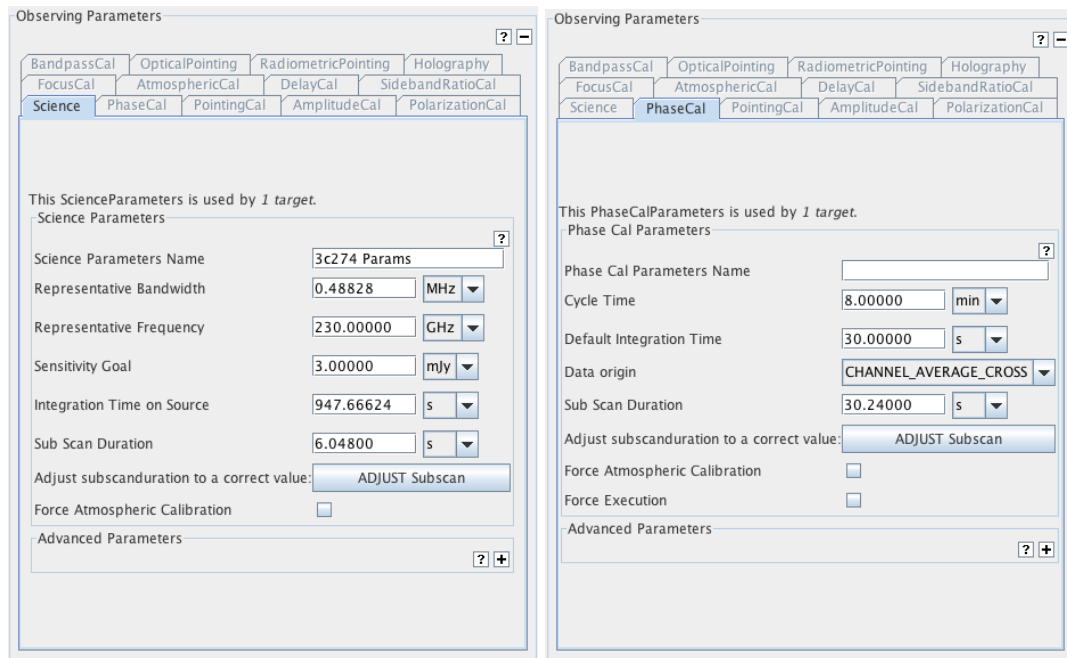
Observing Parameters

? −

BandpassCal OpticalPointing RadiometricPointing Holography
FocusCal AtmosphericCal DelayCal SidebandRatioCal
Science PhaseCal PointingCal AmplitudeCal PolarizationCal

This ScienceParameters is used by *1 target.*

Science Parameters

?

Science Parameters Name 3c274 Params
Representative Bandwidth 0.48828 MHz
Representative Frequency 230.00000 GHz
Sensitivity Goal 3.00000 mJy
Integration Time on Source 947.66624 s
Sub Scan Duration 6.04800 s
Adjust subscanduration to a correct value: ADJUST Subscan
Force Atmospheric Calibration

Advanced Parameters

? +

Observing Parameters

? −

BandpassCal OpticalPointing RadiometricPointing Holography
FocusCal AtmosphericCal DelayCal SidebandRatioCal
Science PhaseCal PointingCal AmplitudeCal PolarizationCal

This PhaseCalParameters is used by *1 target.*

Phase Cal Parameters

?

Phase Cal Parameters Name
Cycle Time 8.00000 min
Default Integration Time 30.00000 s
Data origin CHANNEL_AVERAGE_CROSS
Sub Scan Duration 30.24000 s
Adjust subscanduration to a correct value: ADJUST Subscan
Force Atmospheric Calibration
Force Execution

Advanced Parameters

? +